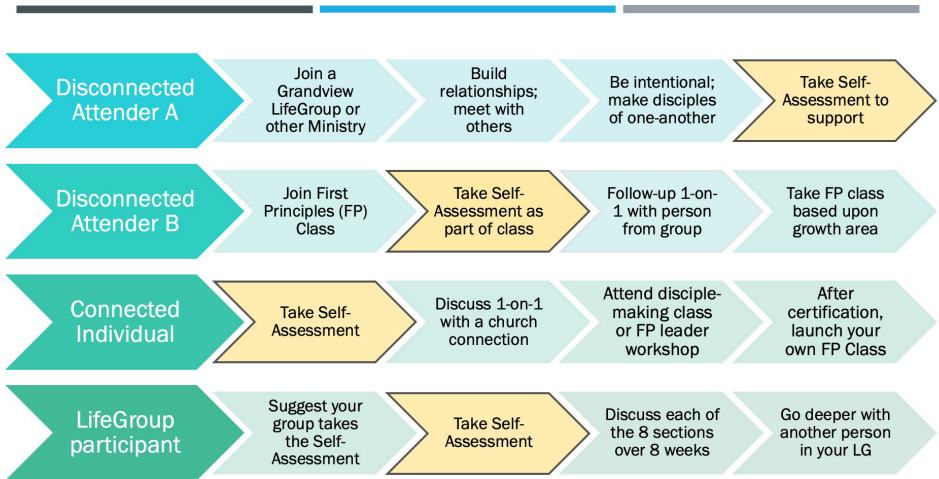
Disconnected Attender A

Join a Grandview LifeGroup or other Ministry

Build relationships; meet with others

Be intentional; make disciples of one-another

Take Self-Assessment to support

Disconnected Attender B

Join First Principles (FP) Class

Take Self-Assessment as part of class

Follow-up 1-on-1 with person from group

Take FP class based upon growth area

Connected Individual

Take Self-Assessment

Discuss 1-on-1 with a church connection

Attend disciple-making class or FP leader workshop

After certification, launch your own FP Class

LifeGroup participant

Suggest your group takes the Self-Assessment

Take Self-Assessment

Discuss each of the 8 sections over 8 weeks

Go deeper with another person in your LG